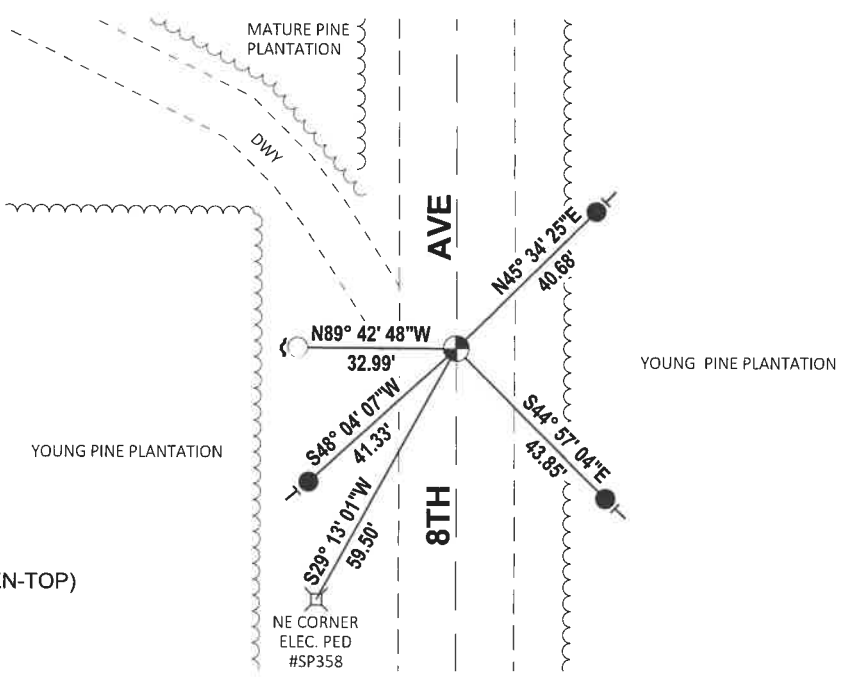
MATURE PINE PLANTATION

DWY

AVE

N45° 34' 25"E
40.68'

N89° 42' 48"W
32.99'

YOUNG PINE PLANTATION

S48° 04' 07"W
41.33'

S44° 57' 04"E
43.85'

YOUNG PINE PLANTATION

8TH

S29° 13' 01"W
59.50'

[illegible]N-TOP)

NE CORNER
ELEC. PED
#SP358